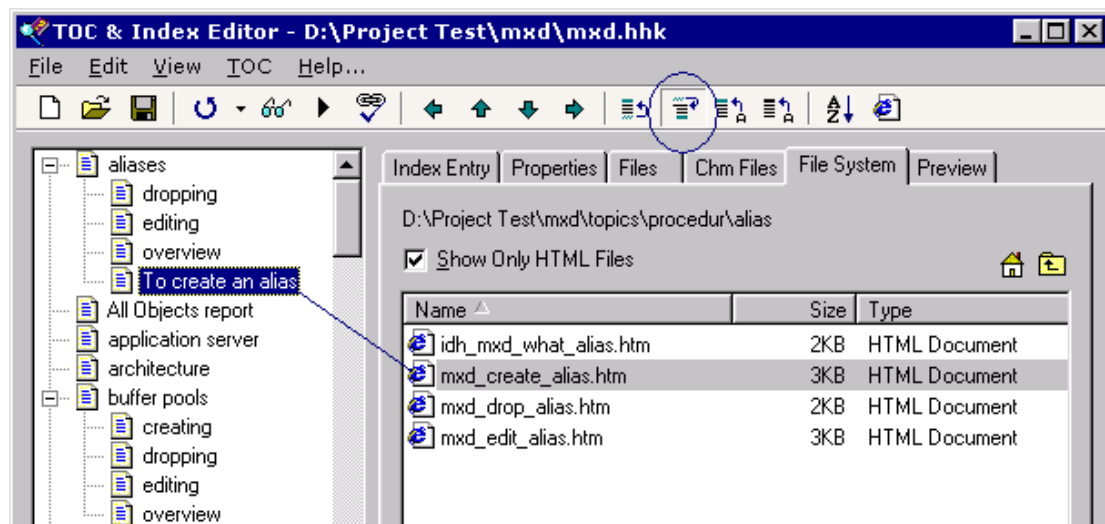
TOC & Index Editor - D:\Project Test\mxd\mxd.hhk

File Edit View TOC Help...

aliases
dropping
editing
overview
To create an alias
All Objects report
application server
architecture
buffer pools
creating
dropping
editing
overview

Index Entry | Properties | Files | Chm Files | File System | Preview

D:\Project Test\mxd\topics\procedur\alias

Show Only HTML Files

| Name | Size | Type |
|---|---|---|
| idh_mxd_what_alias.htm | 2KB | HTML Document |
| mxd_create_alias.htm | 3KB | HTML Document |
| mxd_drop_alias.htm | 2KB | HTML Document |
| mxd_edit_alias.htm | 3KB | HTML Document |